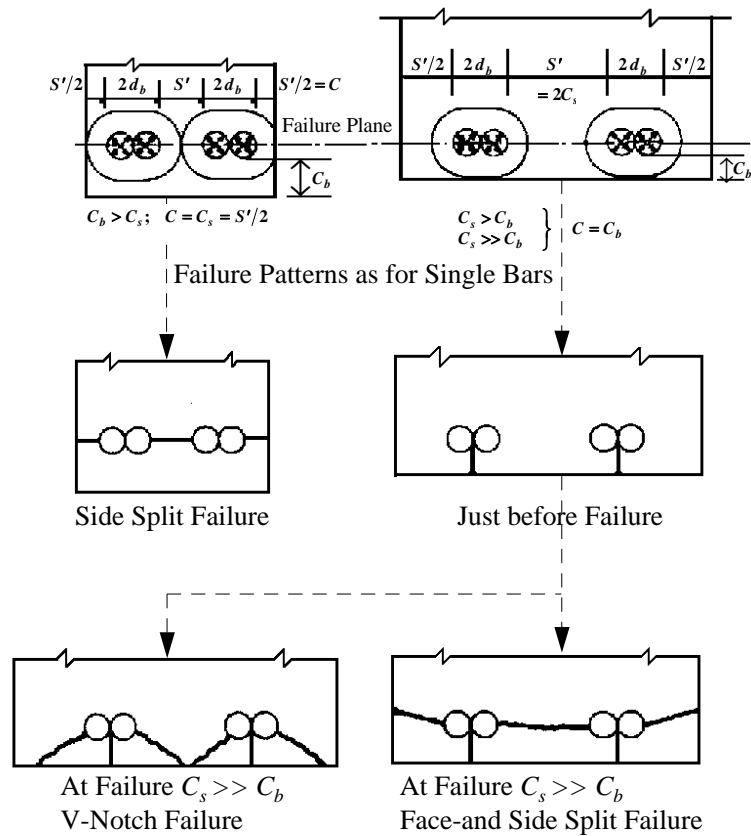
$S'/2$ $2d_b$ $S'$ $2d_b$ $S'/2 = C$

Failure Plane

$C_b$

$C_b > C_s$; $C = C_s = S'/2$

$S'/2$ $2d_b$ $S'$ $= 2C_s$ $2d_b$ $S'/2$

$C_b$

$C_s > C_b$
$C_s >> C_b$
$C = C_b$

Failure Patterns as for Single Bars

Side Split Failure

Just before Failure

At Failure $C_s >> C_b$
V-Notch Failure

At Failure $C_s >> C_b$
Face-and Side Split Failure